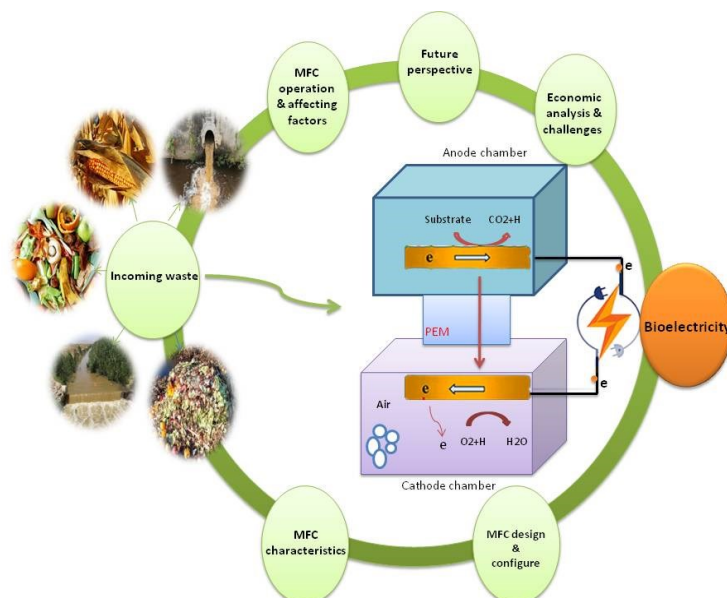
MFC operation & affecting factors

Future perspective

Economic analysis & challenges

Anode chamber

Substrate CO2+H

e

Incoming waste

e

PEM

Bioelectricity

e

e

Air

e O2+H H2O

Cathode chamber

MFC characteristics

MFC design & configure